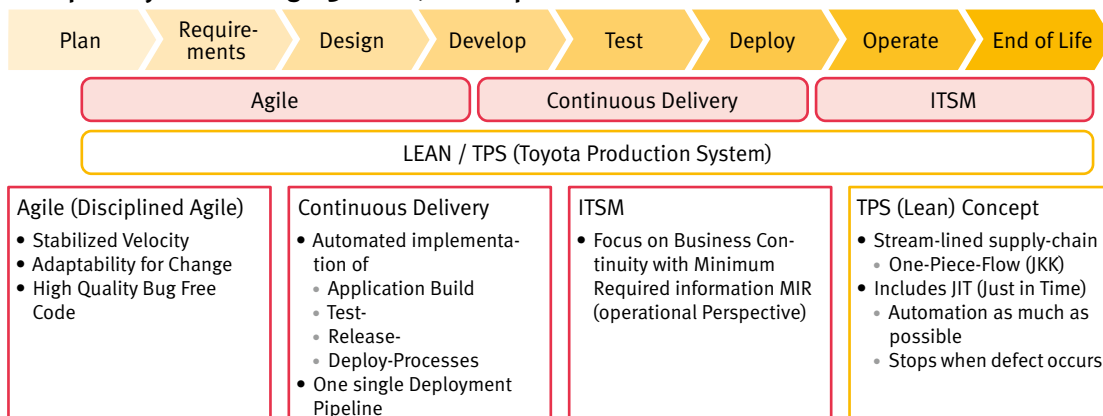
Plan

Requirements

Design

Develop

Test

Deploy

Operate

End of Life

Agile

Continuous Delivery

ITSM

LEAN / TPS (Toyota Production System)

Agile (Disciplined Agile)
• Stabilized Velocity
• Adaptability for Change
• High Quality Bug Free Code

Continuous Delivery
• Automated implementation of
• Application Build
• Test-
• Release-
• Deploy-Processes
• One single Deployment Pipeline

ITSM
• Focus on Business Continuity with Minimum Required information MIR (operational Perspective)

TPS (Lean) Concept
• Stream-lined supply-chain
• One-Piece-Flow (JKK)
• Includes JIT (Just in Time)
• Automation as much as possible
• Stops when defect occurs